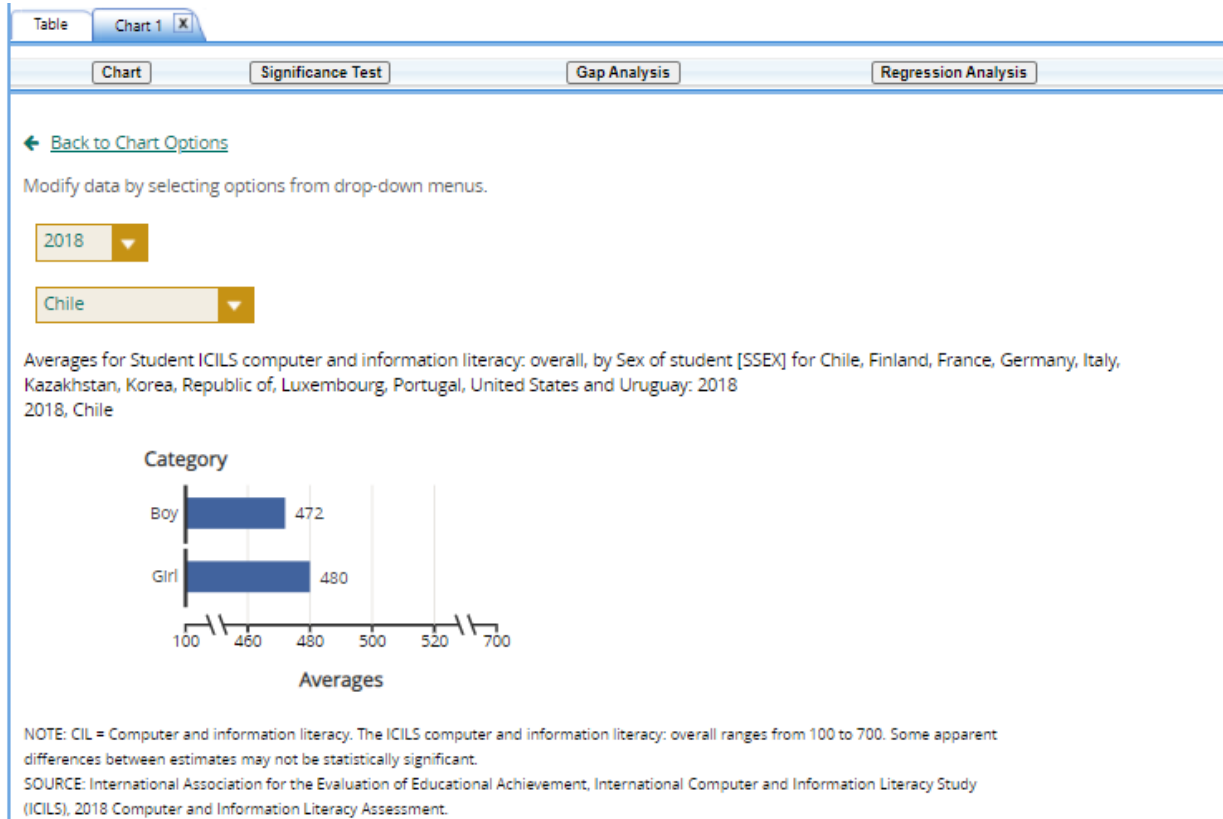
Table Chart 1 X

Chart Significance Test Gap Analysis Regression Analysis

Back to Chart Options

Modify data by selecting options from drop-down menus.

2018

Chile

Averages for Student ICILS computer and information literacy: overall, by Sex of student [SSEX] for Chile, Finland, France, Germany, Italy, Kazakhstan, Korea, Republic of, Luxembourg, Portugal, United States and Uruguay: 2018
2018, Chile

Category

Boy 472

Girl 480

100 460 480 500 520 700

Averages

NOTE: CIL = Computer and information literacy. The ICILS computer and information literacy: overall ranges from 100 to 700. Some apparent differences between estimates may not be statistically significant.
SOURCE: International Association for the Evaluation of Educational Achievement, International Computer and Information Literacy Study (ICILS), 2018 Computer and Information Literacy Assessment.